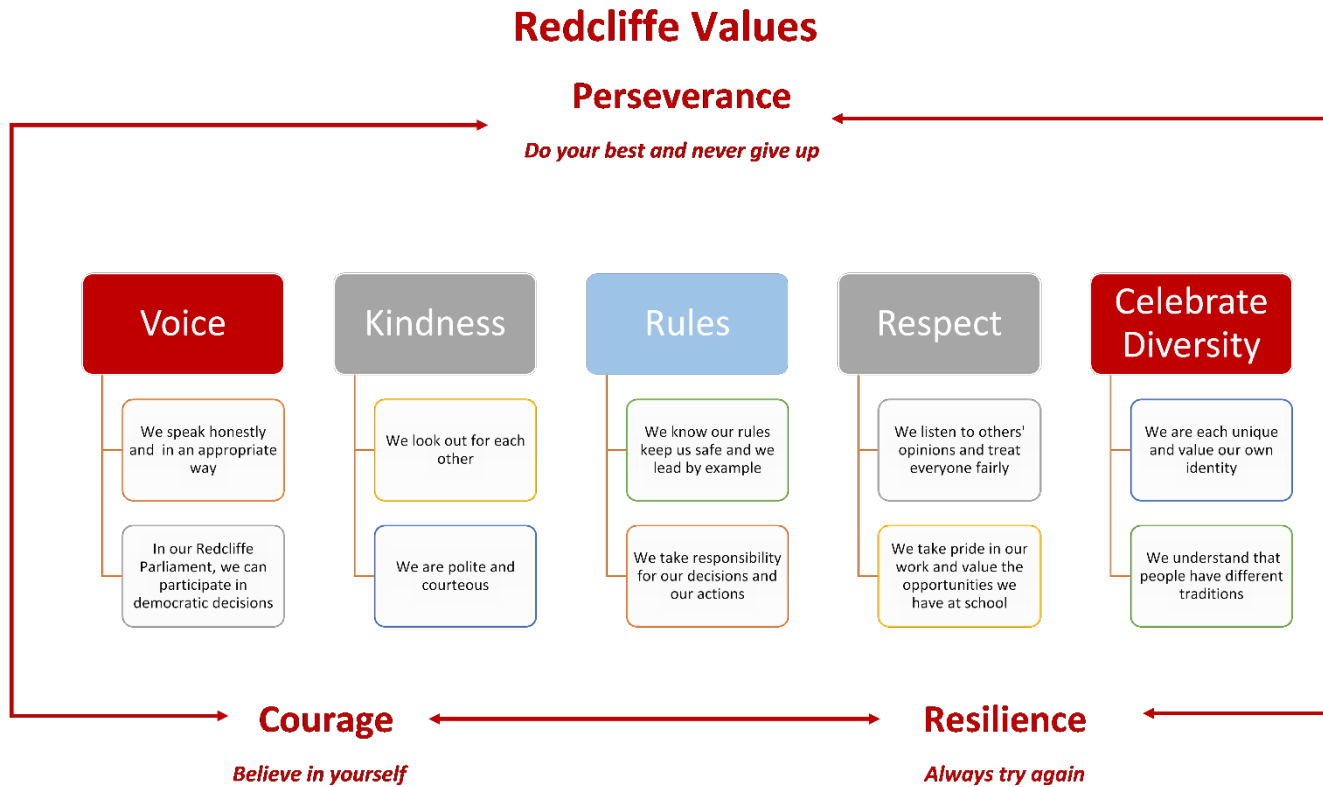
Redcliffe Values

Perseverance

Do your best and never give up

Voice

We speak honestly and in an appropriate way

In our Redcliffe Parliament, we can participate in democratic decisions

Kindness

We look out for each other

We are polite and courteous

Rules

We know our rules keep us safe and we lead by example

We take responsibility for our decisions and our actions

Respect

We listen to others' opinions and treat everyone fairly

We take pride in our work and value the opportunities we have at school

Celebrate Diversity

We are each unique and value our own identity

We understand that people have different traditions

Courage

Believe in yourself

Resilience

Always try again